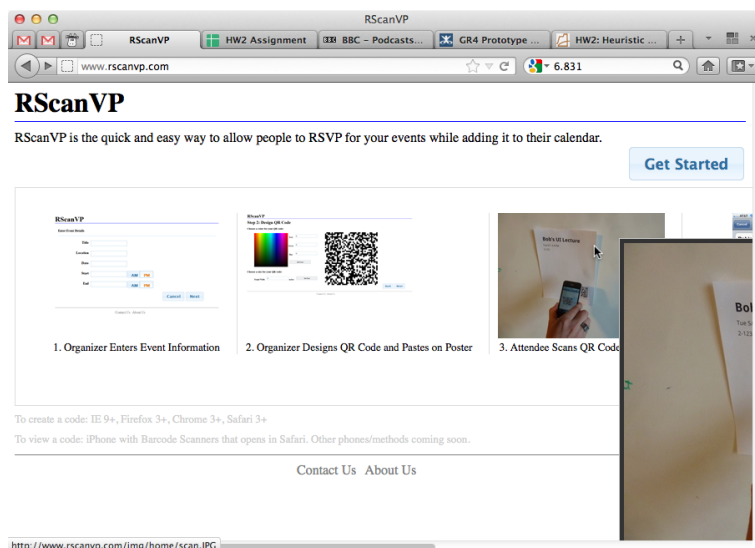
RScanVP

RScanVP | HW2 Assignment | BBC – Podcasts... | GR4 Prototype ... | HW2: Heuristic ...

www.rscanvp.com

6.831

RScanVP

RScanVP is the quick and easy way to allow people to RSVP for your events while adding it to their calendar.

Get Started

RScanVP
Enter Event Details
Title
Location
Date
Start AM PM
End AM PM
Cancel Next
Contact Us About Us

1. Organizer Enters Event Information

RScanVP
Step 2: Design QR Code

2. Organizer Designs QR Code and Pastes on Poster

Bob's UI Lecture

3. Attendee Scans QR Code

Bo

To create a code: IE 9+, Firefox 3+, Chrome 3+, Safari 3+

To view a code: iPhone with Barcode Scanners that opens in Safari. Other phones/methods coming soon.

Contact Us About Us

http://www.rscanvp.com/img/home/scan.JPG